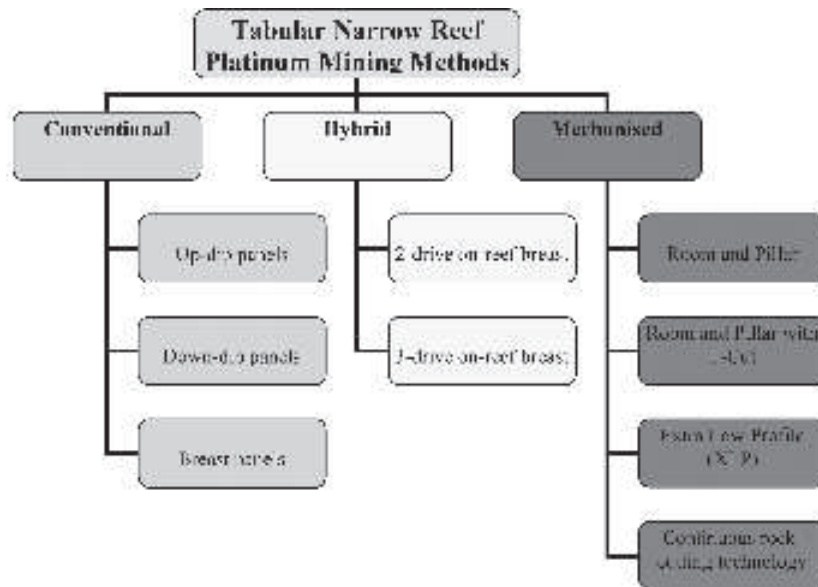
Tabular Narrow Reef
Platinum Mining Methods

Conventional

Up-dip panels

Down-dip panels

Breast panels

Hybrid

2-drive on-reef breast

3-drive on-reef breast

Mechanised

Room and Pillar

Room and Pillar with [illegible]

Extra Low Profile (XLP)

Continuous rock cutting technology